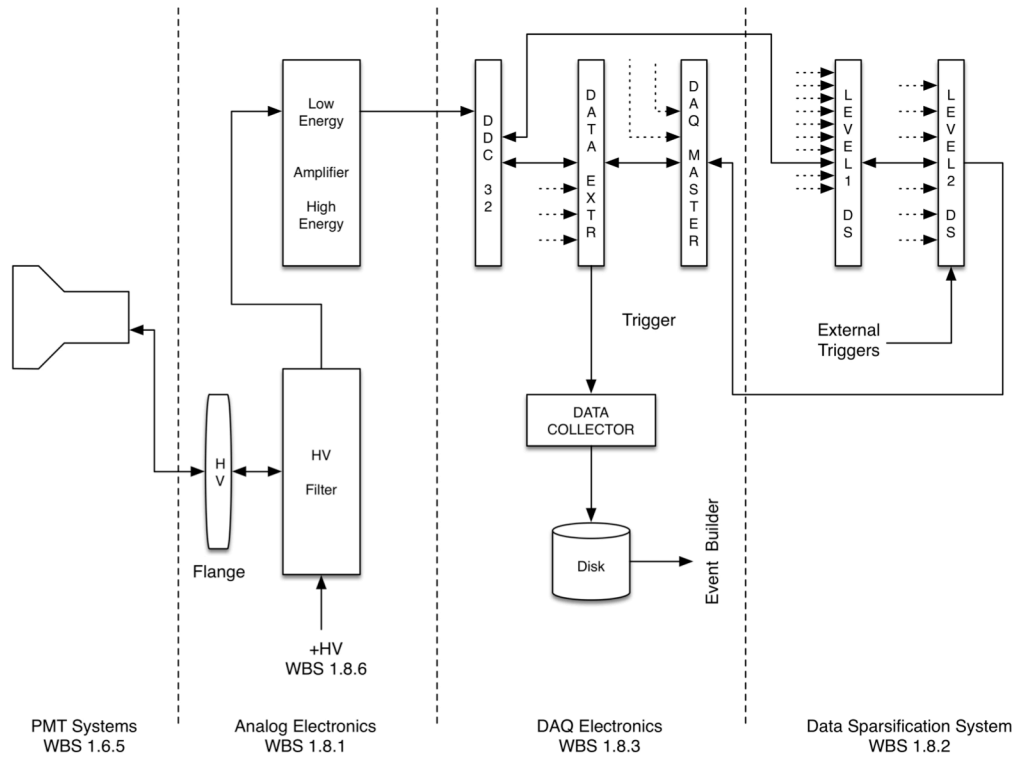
Low Energy

Amplifier

High Energy

DDC 32

DATA EXTR

DAQ MASTER

LEVEL 1 DS

LEVEL 2 DS

Trigger

External Triggers

DATA COLLECTOR

Disk

Event Builder

HV

HV

Filter

Flange

+HV
WBS 1.8.6

PMT Systems
WBS 1.6.5

Analog Electronics
WBS 1.8.1

DAQ Electronics
WBS 1.8.3

Data Sparsification System
WBS 1.8.2